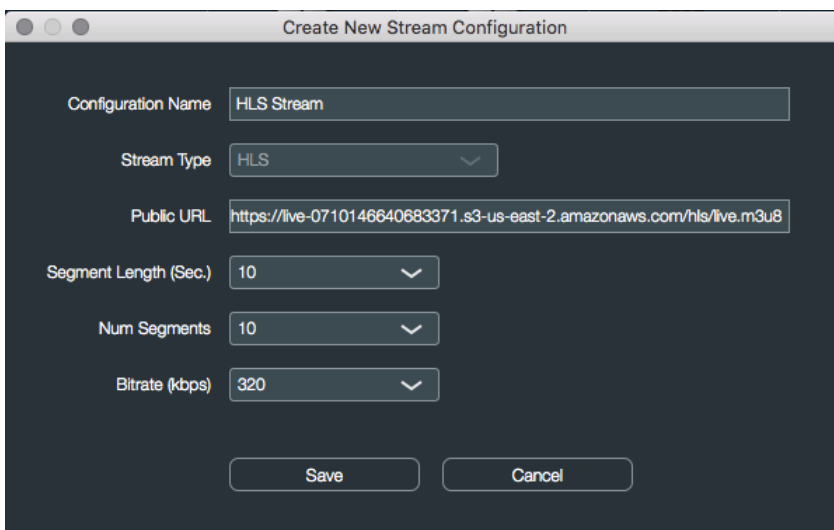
Create New Stream Configuration

Configuration Name HLS Stream

Stream Type HLS

Public URL https://live-0710146640683371.s3-us-east-2.amazonaws.com/hls/live.m3u8

Segment Length (Sec.) 10

Num Segments 10

Bitrate (kbps) 320

Save Cancel